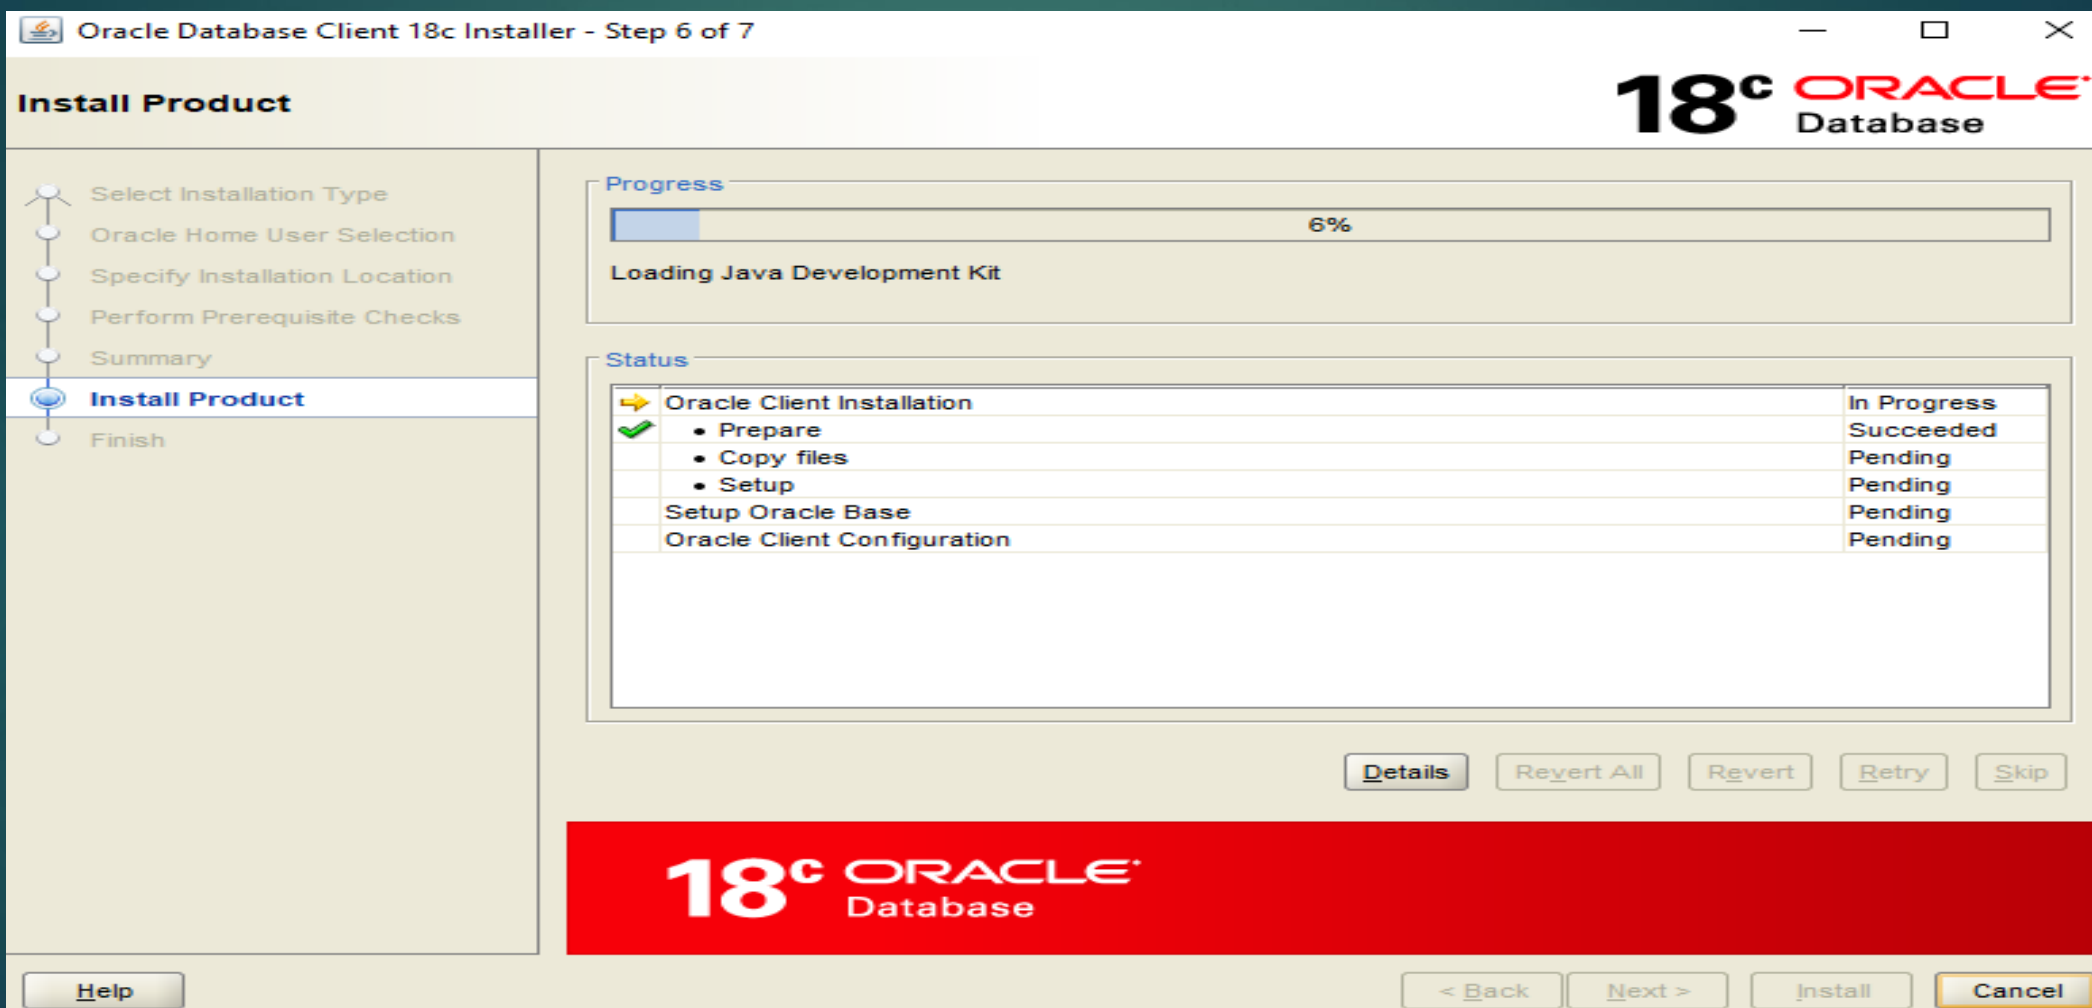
Oracle Database Client 18c Installer - Step 6 of 7

Install Product

$18^c$ ORACLE Database

Select Installation Type
Oracle Home User Selection
Specify Installation Location
Perform Prerequisite Checks
Summary
Install Product
Finish

Progress

6%

Loading Java Development Kit

Status

| | | |
|---|---|---|
| | Oracle Client Installation | In Progress |
| | • Prepare | Succeeded |
| | • Copy files | Pending |
| | • Setup | Pending |
| | Setup Oracle Base | Pending |
| | Oracle Client Configuration | Pending |

Details Revert All Revert Retry Skip

$18^c$ ORACLE Database

Help < Back Next > Install Cancel